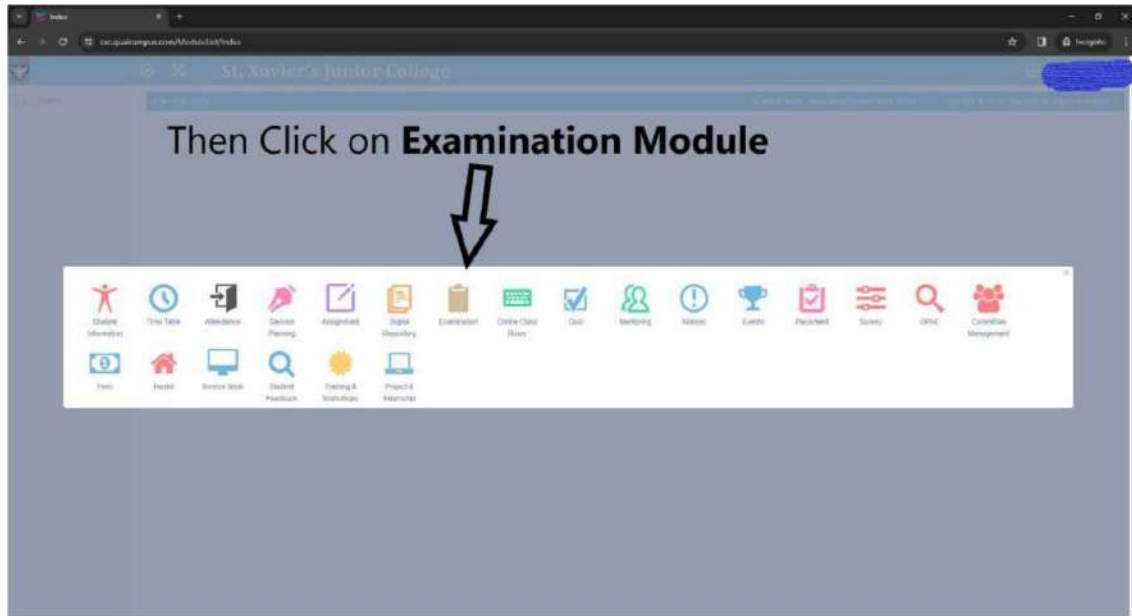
Index

sxc.qualcampus.com/ModuleList/Index

Incognito

St. Xavier's Junior College

Then Click on **Examination Module**

Student Information
Time Table
Attendance
Session Planning
Assignment
Digital Repository
Examination
Online Class Room
Quiz
Mentoring
Notices
Events
Placement
Survey
OPAC
Committee Management
Fees
Hostel
Service Desk
Student Feedback
Training & Workshops
Project & Internship